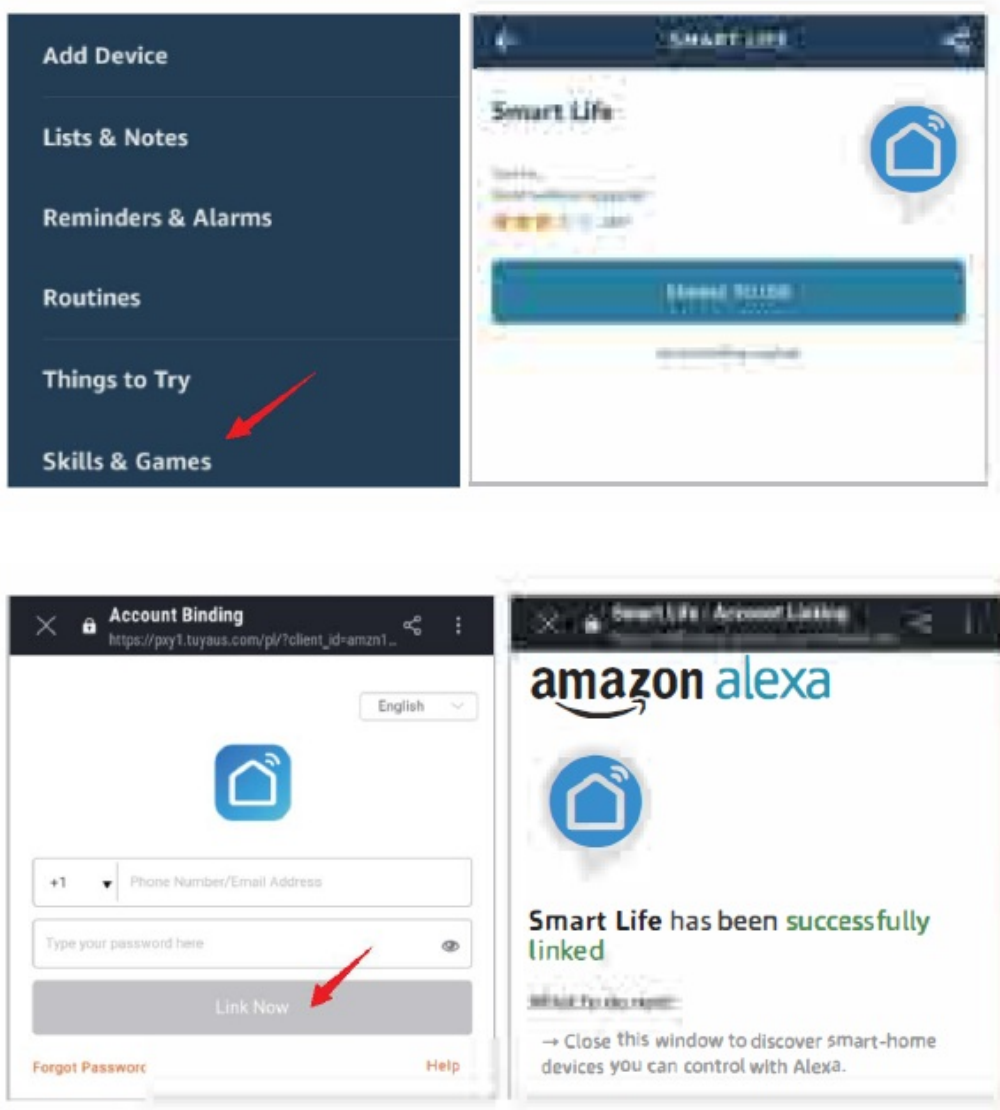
Add Device

Lists & Notes

Reminders & Alarms

Routines

Things to Try

Skills & Games

SMART LIFE

Smart Life

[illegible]

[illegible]

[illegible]

Account Binding
https://pxy1.tuyaus.com/pl/?client_id=amzn1...

English

+1

Phone Number/Email Address

Type your password here

Link Now

Forgot Passworc

Help

Smart Life - Account Linking

amazon alexa

Smart Life has been successfully linked

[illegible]

→ Close this window to discover smart-home devices you can control with Alexa.